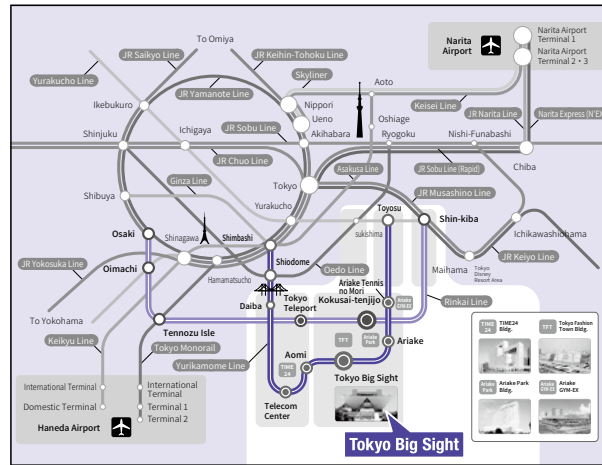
To Omiya
JR Saikyo Line
JR Keihin-Tohoku Line
Narita Airport
Narita Airport Terminal 1
Narita Airport Terminal 2・3
Yurakucho Line
JR Yamanote Line
Skyliner
Aoto
Ikebukuro
Nippori
Ueno
Keisei Line
JR Narita Line
Narita Express (N'EX)
Shinjuku
Ichigaya
JR Sobu Line
Akihabara
Oshiage
Ryogoku
Nishi-Funabashi
JR Chuo Line
JR Sobu Line (Rapid)
Chiba
Ginza Line
Asakusa Line
Shibuya
Tokyo
JR Musashino Line
Yurakucho
Toyosu
Shin-kiba
Osaki
Shinagawa
Shimbashi
sukishima
Ichikawashiohama
JR Yokosuka Line
Oimachi
Shiodome
Oedo Line
Maihama
Tokyo Disney Resort Area
JR Keiyo Line
Hamamatsucho
Ariake Tennis no Mori
Daiba
Tokyo Teleport
Kokusai-tenjijo
Ariake GYM-EX
Rinkai Line
To Yokohama
Tennozu Isle
Keikyu Line
Tokyo Monorail
TFT
Ariake Park
Ariake
Aomi
Yurikamome Line
TIME 24
TIME24 Bldg.
TFT
Tokyo Fashion Town Bldg.
International Terminal
Domestic Terminal
International Terminal
Terminal 1
Terminal 2
Tokyo Big Sight
Haneda Airport
Telecom Center
Ariake Park Bldg.
Ariake GYM-EX
Tokyo Big Sight